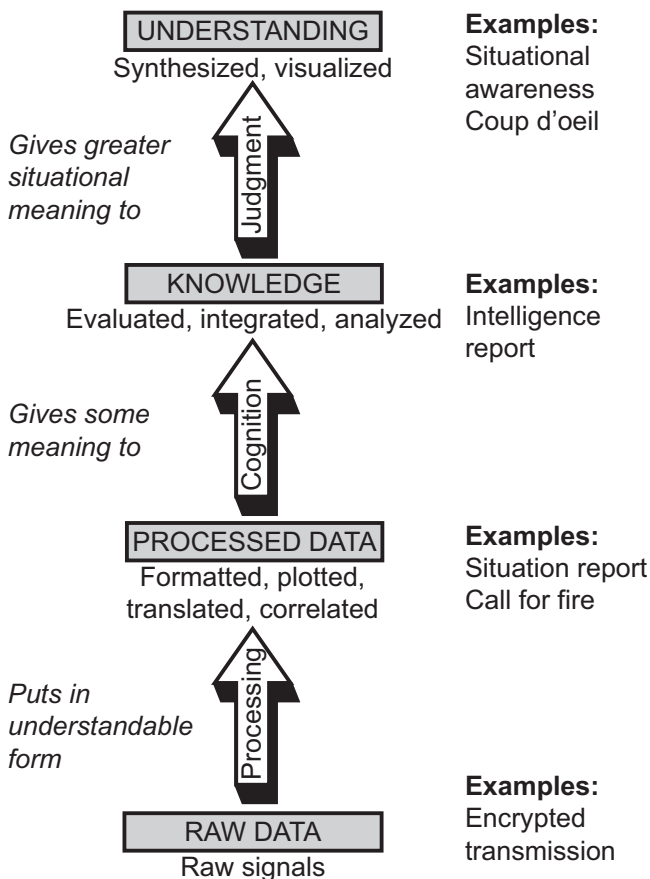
UNDERSTANDING
Synthesized, visualized

Examples:
Situational awareness
Coup d'oeil

Gives greater situational meaning to

Judgment

KNOWLEDGE
Evaluated, integrated, analyzed

Examples:
Intelligence report

Gives some meaning to

Cognition

PROCESSED DATA
Formatted, plotted, translated, correlated

Examples:
Situation report
Call for fire

Puts in understandable form

Processing

Examples:
Encrypted transmission

RAW DATA
Raw signals